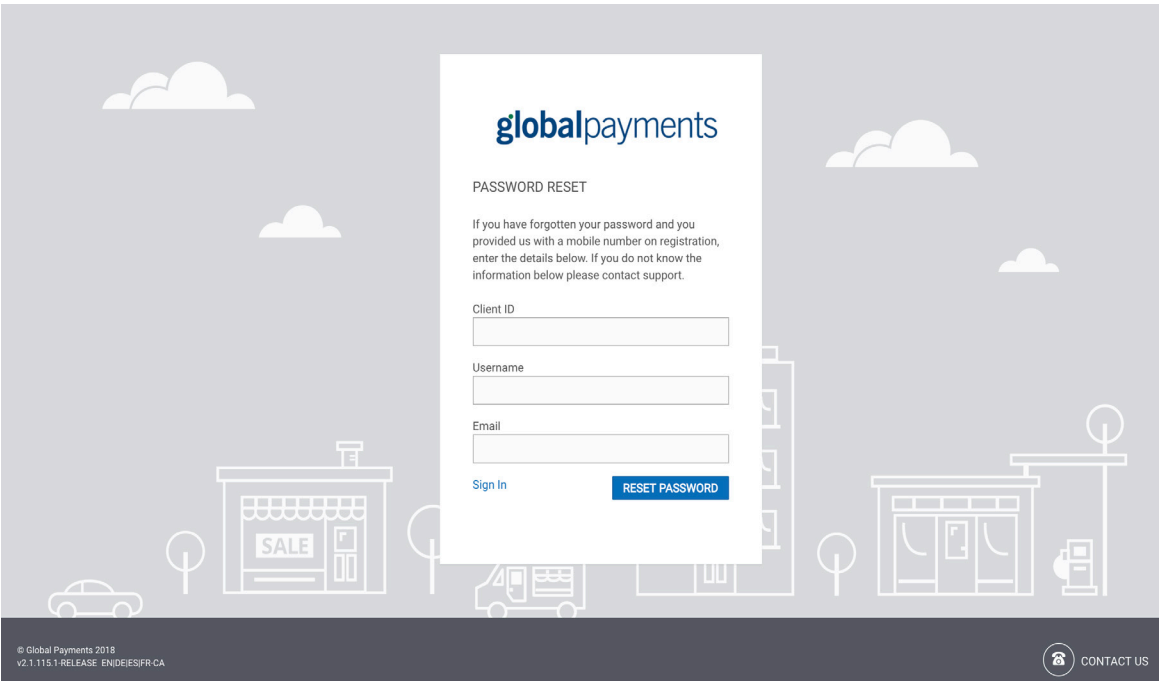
SALE

globalpayments

PASSWORD RESET

If you have forgotten your password and you provided us with a mobile number on registration, enter the details below. If you do not know the information below please contact support.

Client ID

Username

Email

Sign In

RESET PASSWORD

© Global Payments 2018
v2.1.115.1-RELEASE EN|DE|ES|FR-CA

CONTACT US